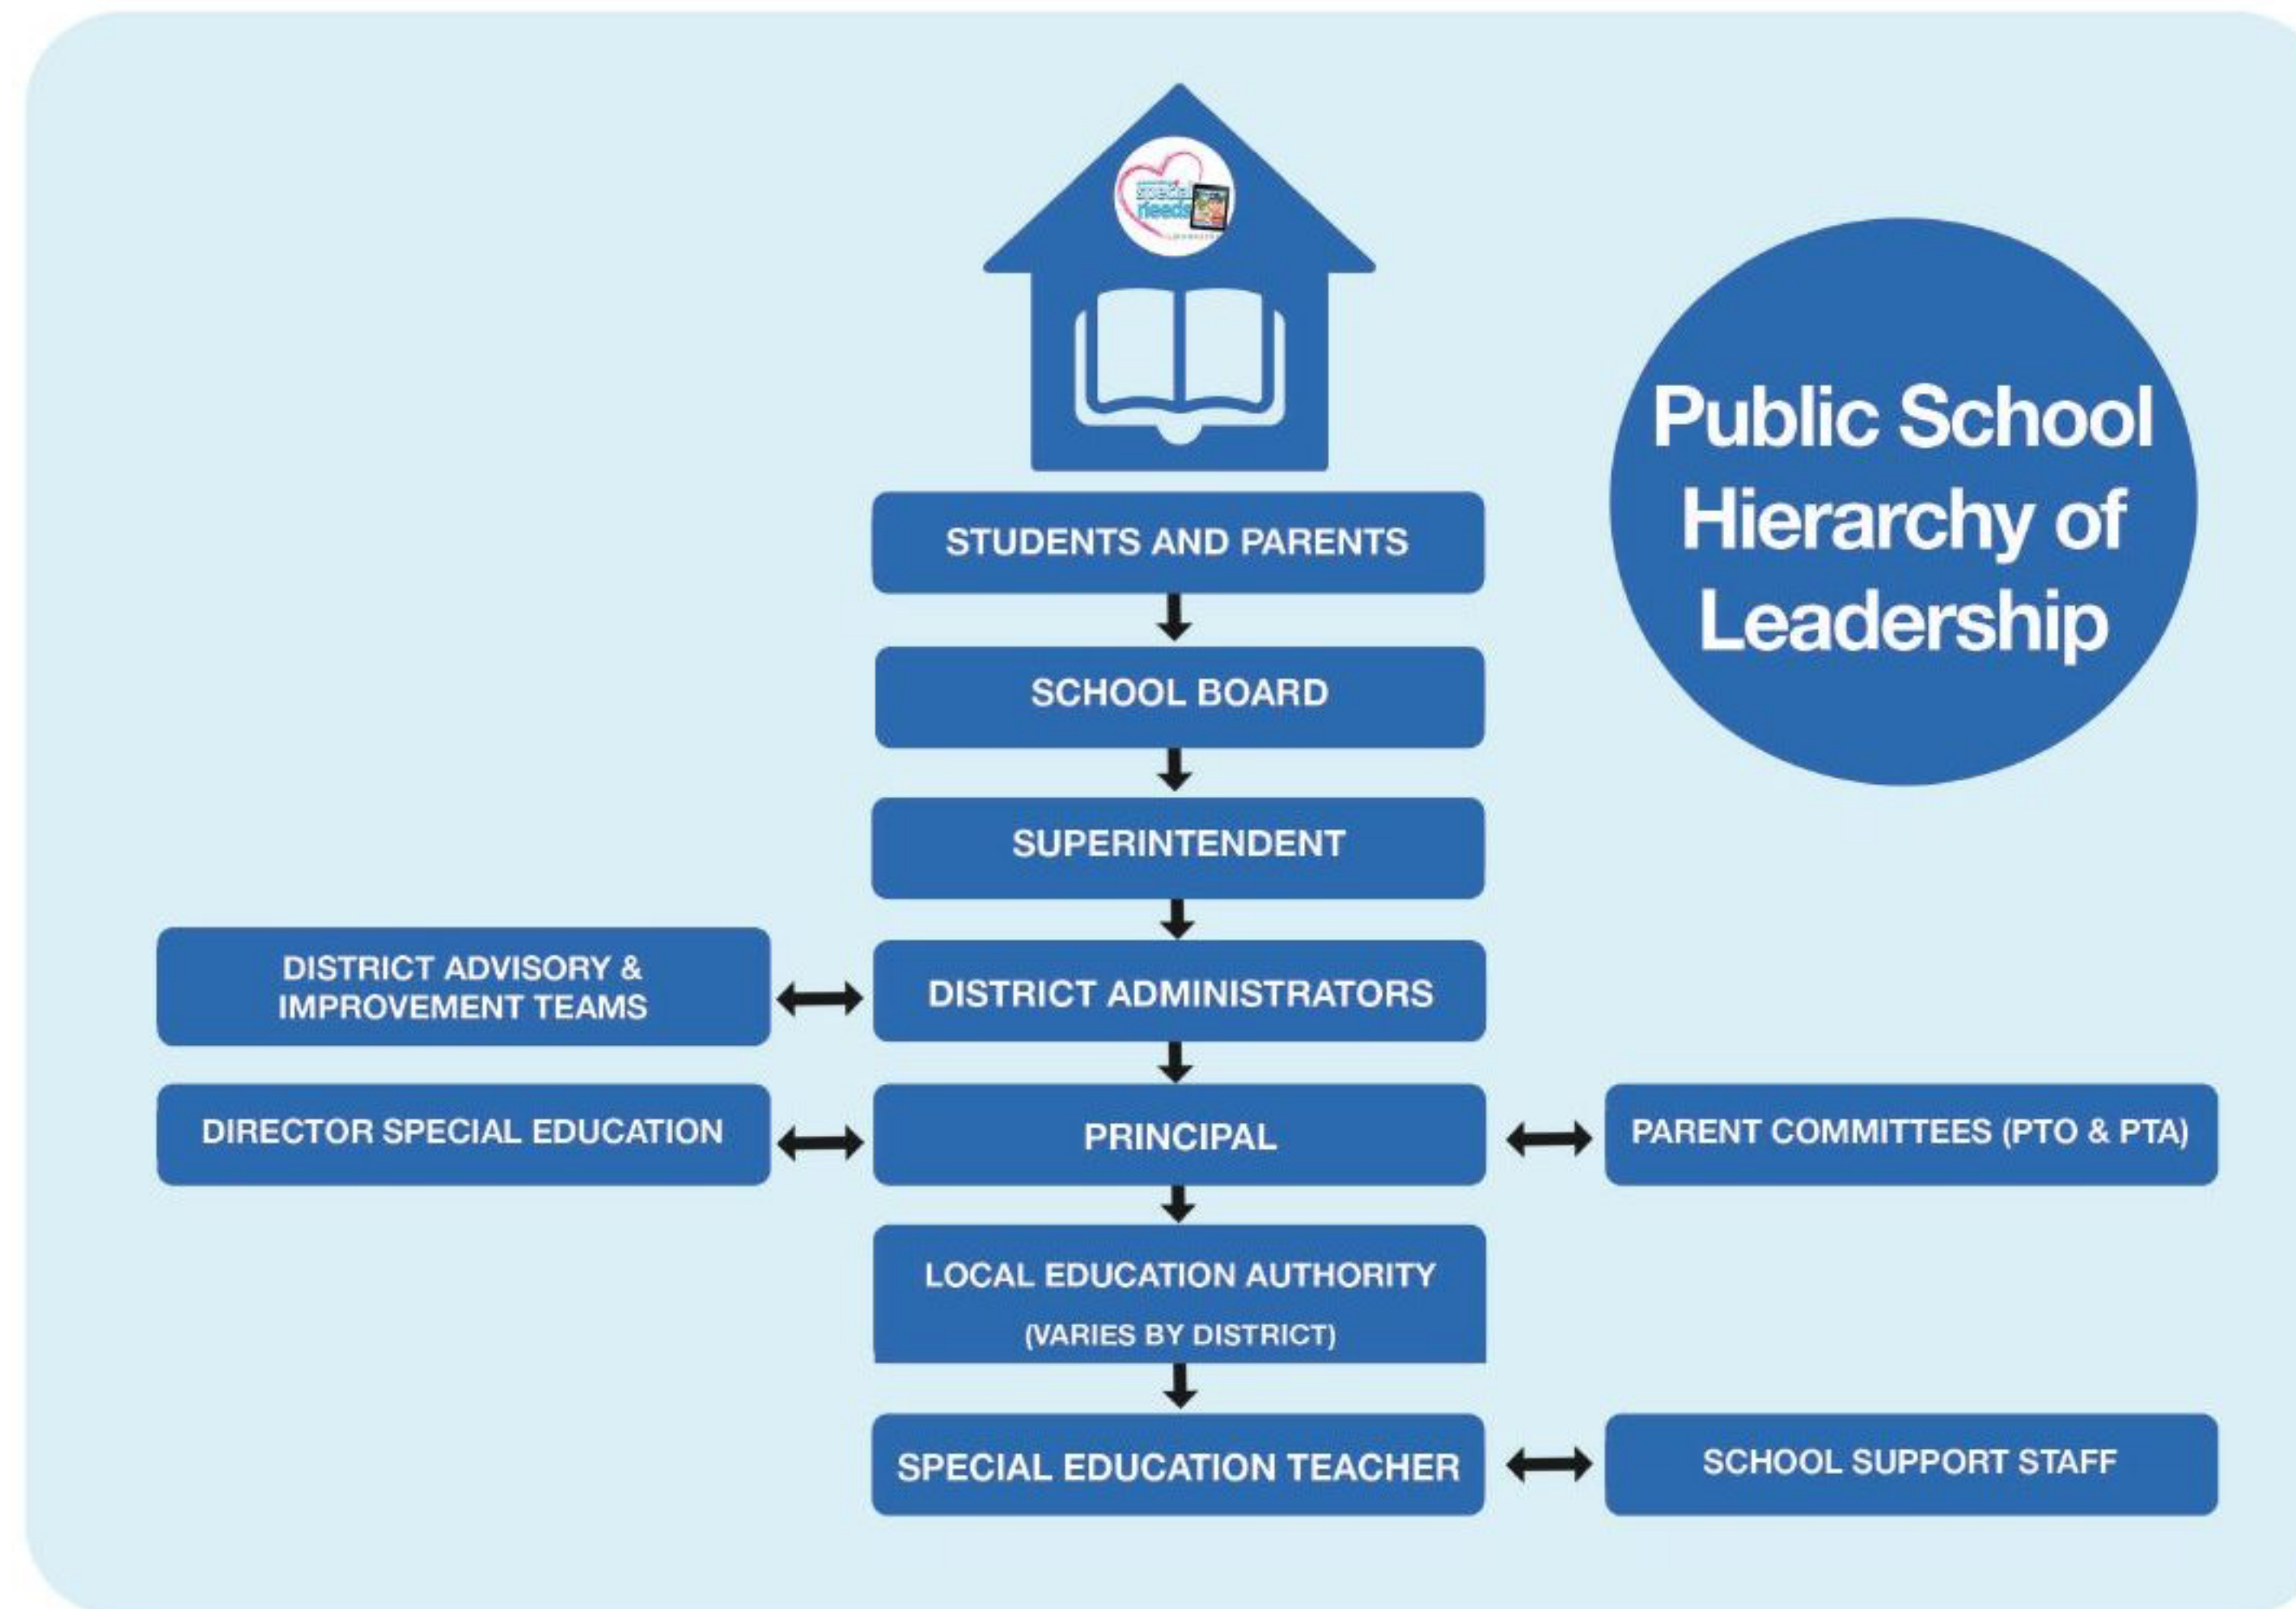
special needs

Public School Hierarchy of Leadership

STUDENTS AND PARENTS

SCHOOL BOARD

SUPERINTENDENT

DISTRICT ADVISORY & IMPROVEMENT TEAMS

DISTRICT ADMINISTRATORS

DIRECTOR SPECIAL EDUCATION

PRINCIPAL

PARENT COMMITTEES (PTO & PTA)

LOCAL EDUCATION AUTHORITY
(VARIES BY DISTRICT)

SPECIAL EDUCATION TEACHER

SCHOOL SUPPORT STAFF